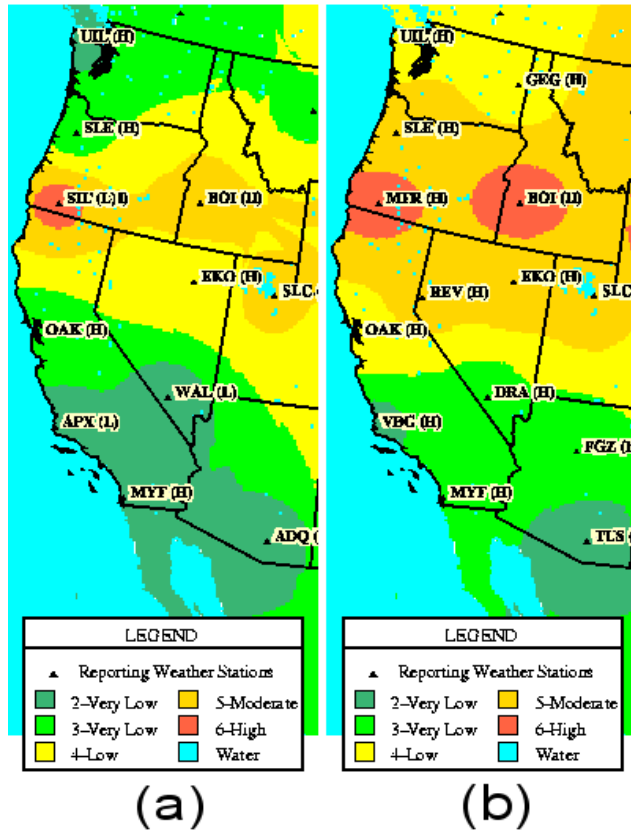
UIL (H)
SLE (H)
SIL (L) I
BOI (H)
EKO (H)
SLC
OAK (H)
WAL (L)
APX (L)
MYF (H)
ADQ

LEGEND
Reporting Weather Stations
2–Very Low
3–Very Low
4–Low
5–Moderate
6–High
Water

(a)

UIL (H)
GEG (H)
SLE (H)
MFR (H)
BOI (H)
REV (H)
EKO (H)
SLC
OAK (H)
DRA (H)
VBG (H)
FGZ
MYF (H)
TUS

LEGEND
Reporting Weather Stations
2–Very Low
3–Very Low
4–Low
5–Moderate
6–High
Water

(b)